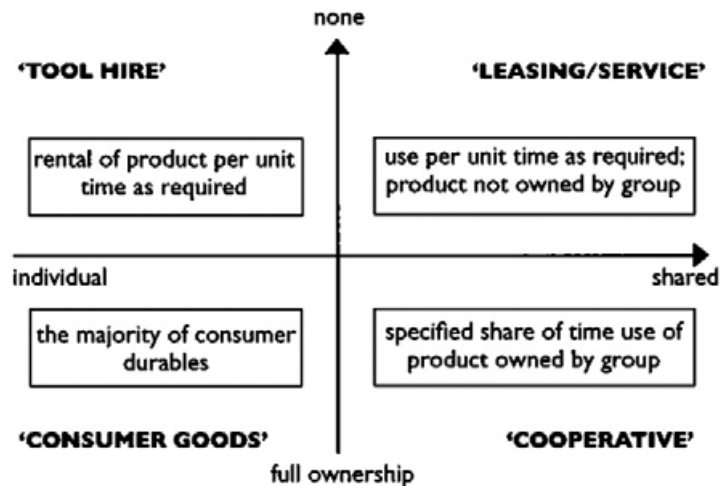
none

'TOOL HIRE'

'LEASING/SERVICE'

rental of product per unit time as required

use per unit time as required; product not owned by group

individual

shared

the majority of consumer durables

specified share of time use of product owned by group

'CONSUMER GOODS'

'COOPERATIVE'

full ownership